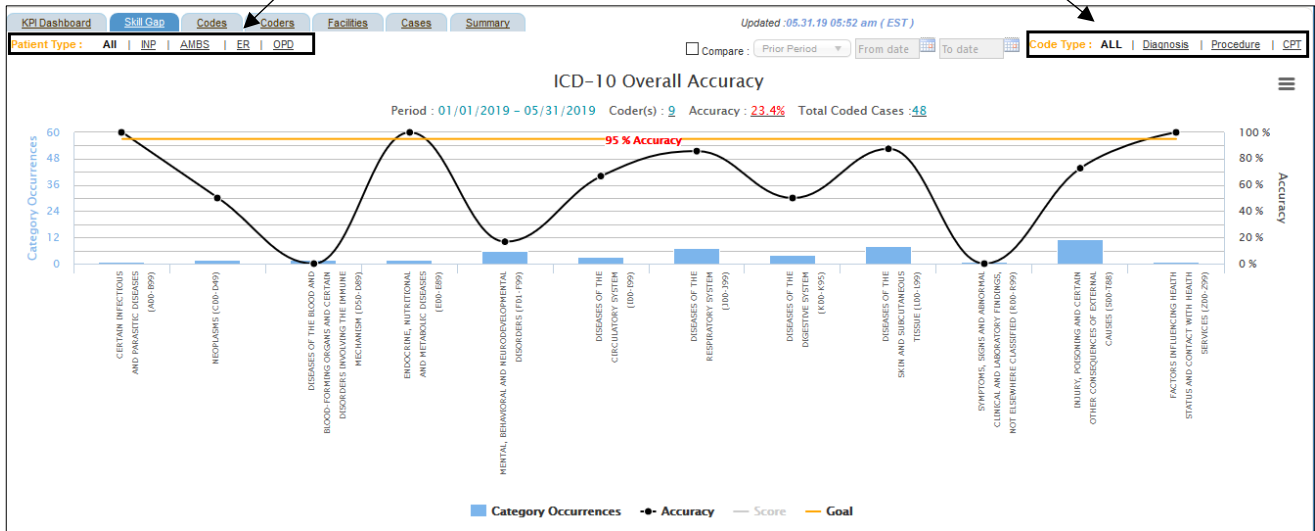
KPI Dashboard | Skill Gap | Codes | Coders | Facilities | Cases | Summary

Updated :05.31.19 05:52 am ( EST )

Patient Type : All | INP | AMBS | ER | OPD

Compare : Prior Period From date To date

Code Type : ALL | Diagnosis | Procedure | CPT

ICD-10 Overall Accuracy

Period : 01/01/2019 - 05/31/2019 Coder(s) : 9 Accuracy : 23.4% Total Coded Cases :48

Category Occurrences

60
48
36
24
12
0

Accuracy

100 %
80 %
60 %
40 %
20 %
0 %

95 % Accuracy

CERTAIN INFECTIOUS AND PARASITIC DISEASES (A00-B99)

NEOPLASMS (C00-D49)

DISEASES OF THE BLOOD AND BLOOD-FORMING ORGANS AND CERTAIN DISORDERS INVOLVING THE IMMUNE MECHANISM (D50-D89)

ENDOCRINE, NUTRITIONAL AND METABOLIC DISEASES (E00-E89)

MENTAL, BEHAVIORAL AND NEURODEVELOPMENTAL DISORDERS (F01-F99)

DISEASES OF THE CIRCULATORY SYSTEM (I00-I99)

DISEASES OF THE RESPIRATORY SYSTEM (J00-J99)

DISEASES OF THE DIGESTIVE SYSTEM (K00-K95)

DISEASES OF THE SKIN AND SUBCUTANEOUS TISSUE (L00-L99)

SYMPTOMS, SIGNS AND ABNORMAL CLINICAL AND LABORATORY FINDINGS, NOT ELSEWHERE CLASSIFIED (R00-R99)

INJURY, POISONING AND CERTAIN OTHER CONSEQUENCES OF EXTERNAL CAUSES (S00-T88)

FACTORS INFLUENCING HEALTH STATUS AND CONTACT WITH HEALTH SERVICES (Z00-Z99)

Category Occurrences   Accuracy   Score   Goal